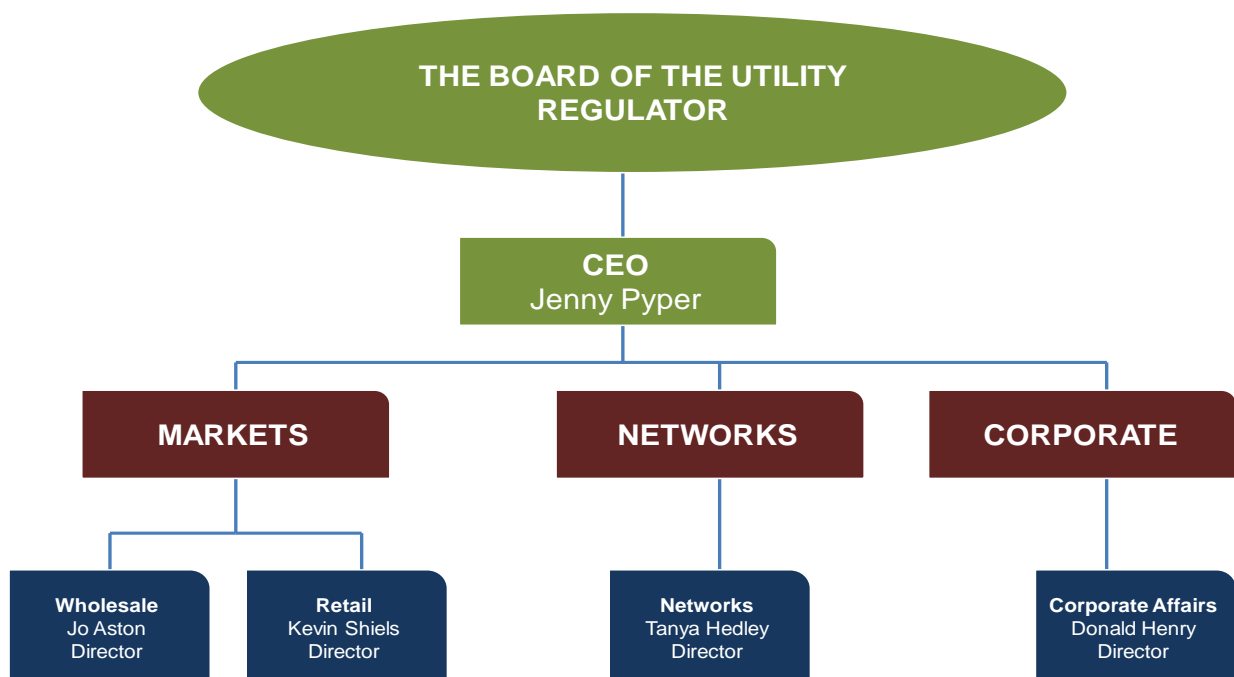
THE BOARD OF THE UTILITY REGULATOR

CEO
Jenny Pyper

MARKETS

NETWORKS

CORPORATE

Wholesale
Jo Aston
Director

Retail
Kevin Shiels
Director

Networks
Tanya Hedley
Director

Corporate Affairs
Donald Henry
Director